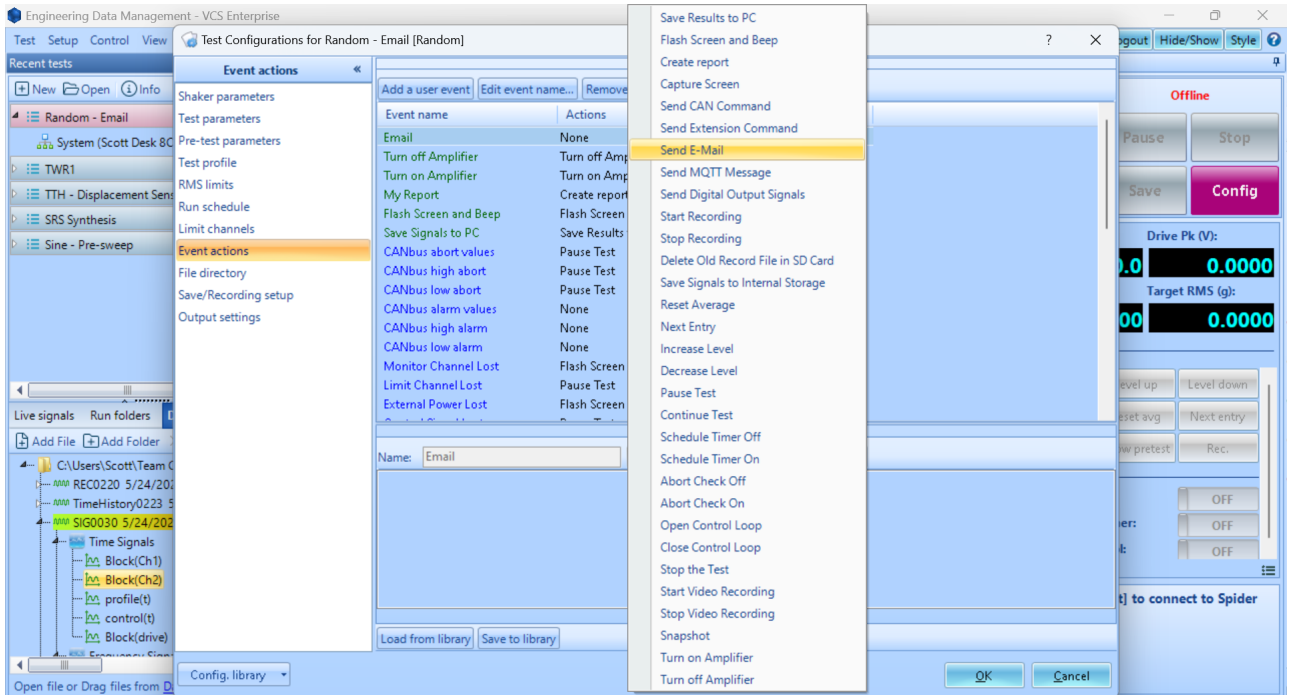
Engineering Data Management - VCS Enterprise

Test Setup Control View

Test Configurations for Random - Email [Random]

? ✕

ogout Hide/Show Style

Recent tests

New Open Info

Random - Email

System (Scott Desk 8C

TWR1

TTH - Displacement Sens

SRS Synthesis

Sine - Pre-sweep

Live signals Run folders

Add File Add Folder

C:\Users\Scott\Team C

REC0220 5/24/20

TimeHistory0223 5

SIG0030 5/24/202

Time Signals

Block(Ch1)

Block(Ch2)

profile(t)

control(t)

Block(drive)

Frequency Sign

Open file or Drag files from D

Event actions

Shaker parameters
Test parameters
Pre-test parameters
Test profile
RMS limits
Run schedule
Limit channels
Event actions
File directory
Save/Recording setup
Output settings

Config. library

Add a user event Edit event name... Remove

| Event name | Actions |
|---|---|
| Email | None |
| Turn off Amplifier | Turn off Amp |
| Turn on Amplifier | Turn on Amp |
| My Report | Create report |
| Flash Screen and Beep | Flash Screen |
| Save Signals to PC | Save Results |
| CANbus abort values | Pause Test |
| CANbus high abort | Pause Test |
| CANbus low abort | Pause Test |
| CANbus alarm values | None |
| CANbus high alarm | None |
| CANbus low alarm | None |
| Monitor Channel Lost | Flash Screen |
| Limit Channel Lost | Pause Test |
| External Power Lost | Flash Screen |

Name: Email

Load from library Save to library

Save Results to PC
Flash Screen and Beep
Create report
Capture Screen
Send CAN Command
Send Extension Command
Send E-Mail
Send MQTT Message
Send Digital Output Signals
Start Recording
Stop Recording
Delete Old Record File in SD Card
Save Signals to Internal Storage
Reset Average
Next Entry
Increase Level
Decrease Level
Pause Test
Continue Test
Schedule Timer Off
Schedule Timer On
Abort Check Off
Abort Check On
Open Control Loop
Close Control Loop
Stop the Test
Start Video Recording
Stop Video Recording
Snapshot
Turn on Amplifier
Turn off Amplifier

OK Cancel

Offline

Pause Stop

Save Config

Drive Pk (V):

.0 0.0000

Target RMS (g):

00 0.0000

evel up Level down

eset avg Next entry

w pretest Rec.

OFF

er: OFF

l: OFF

t] to connect to Spider